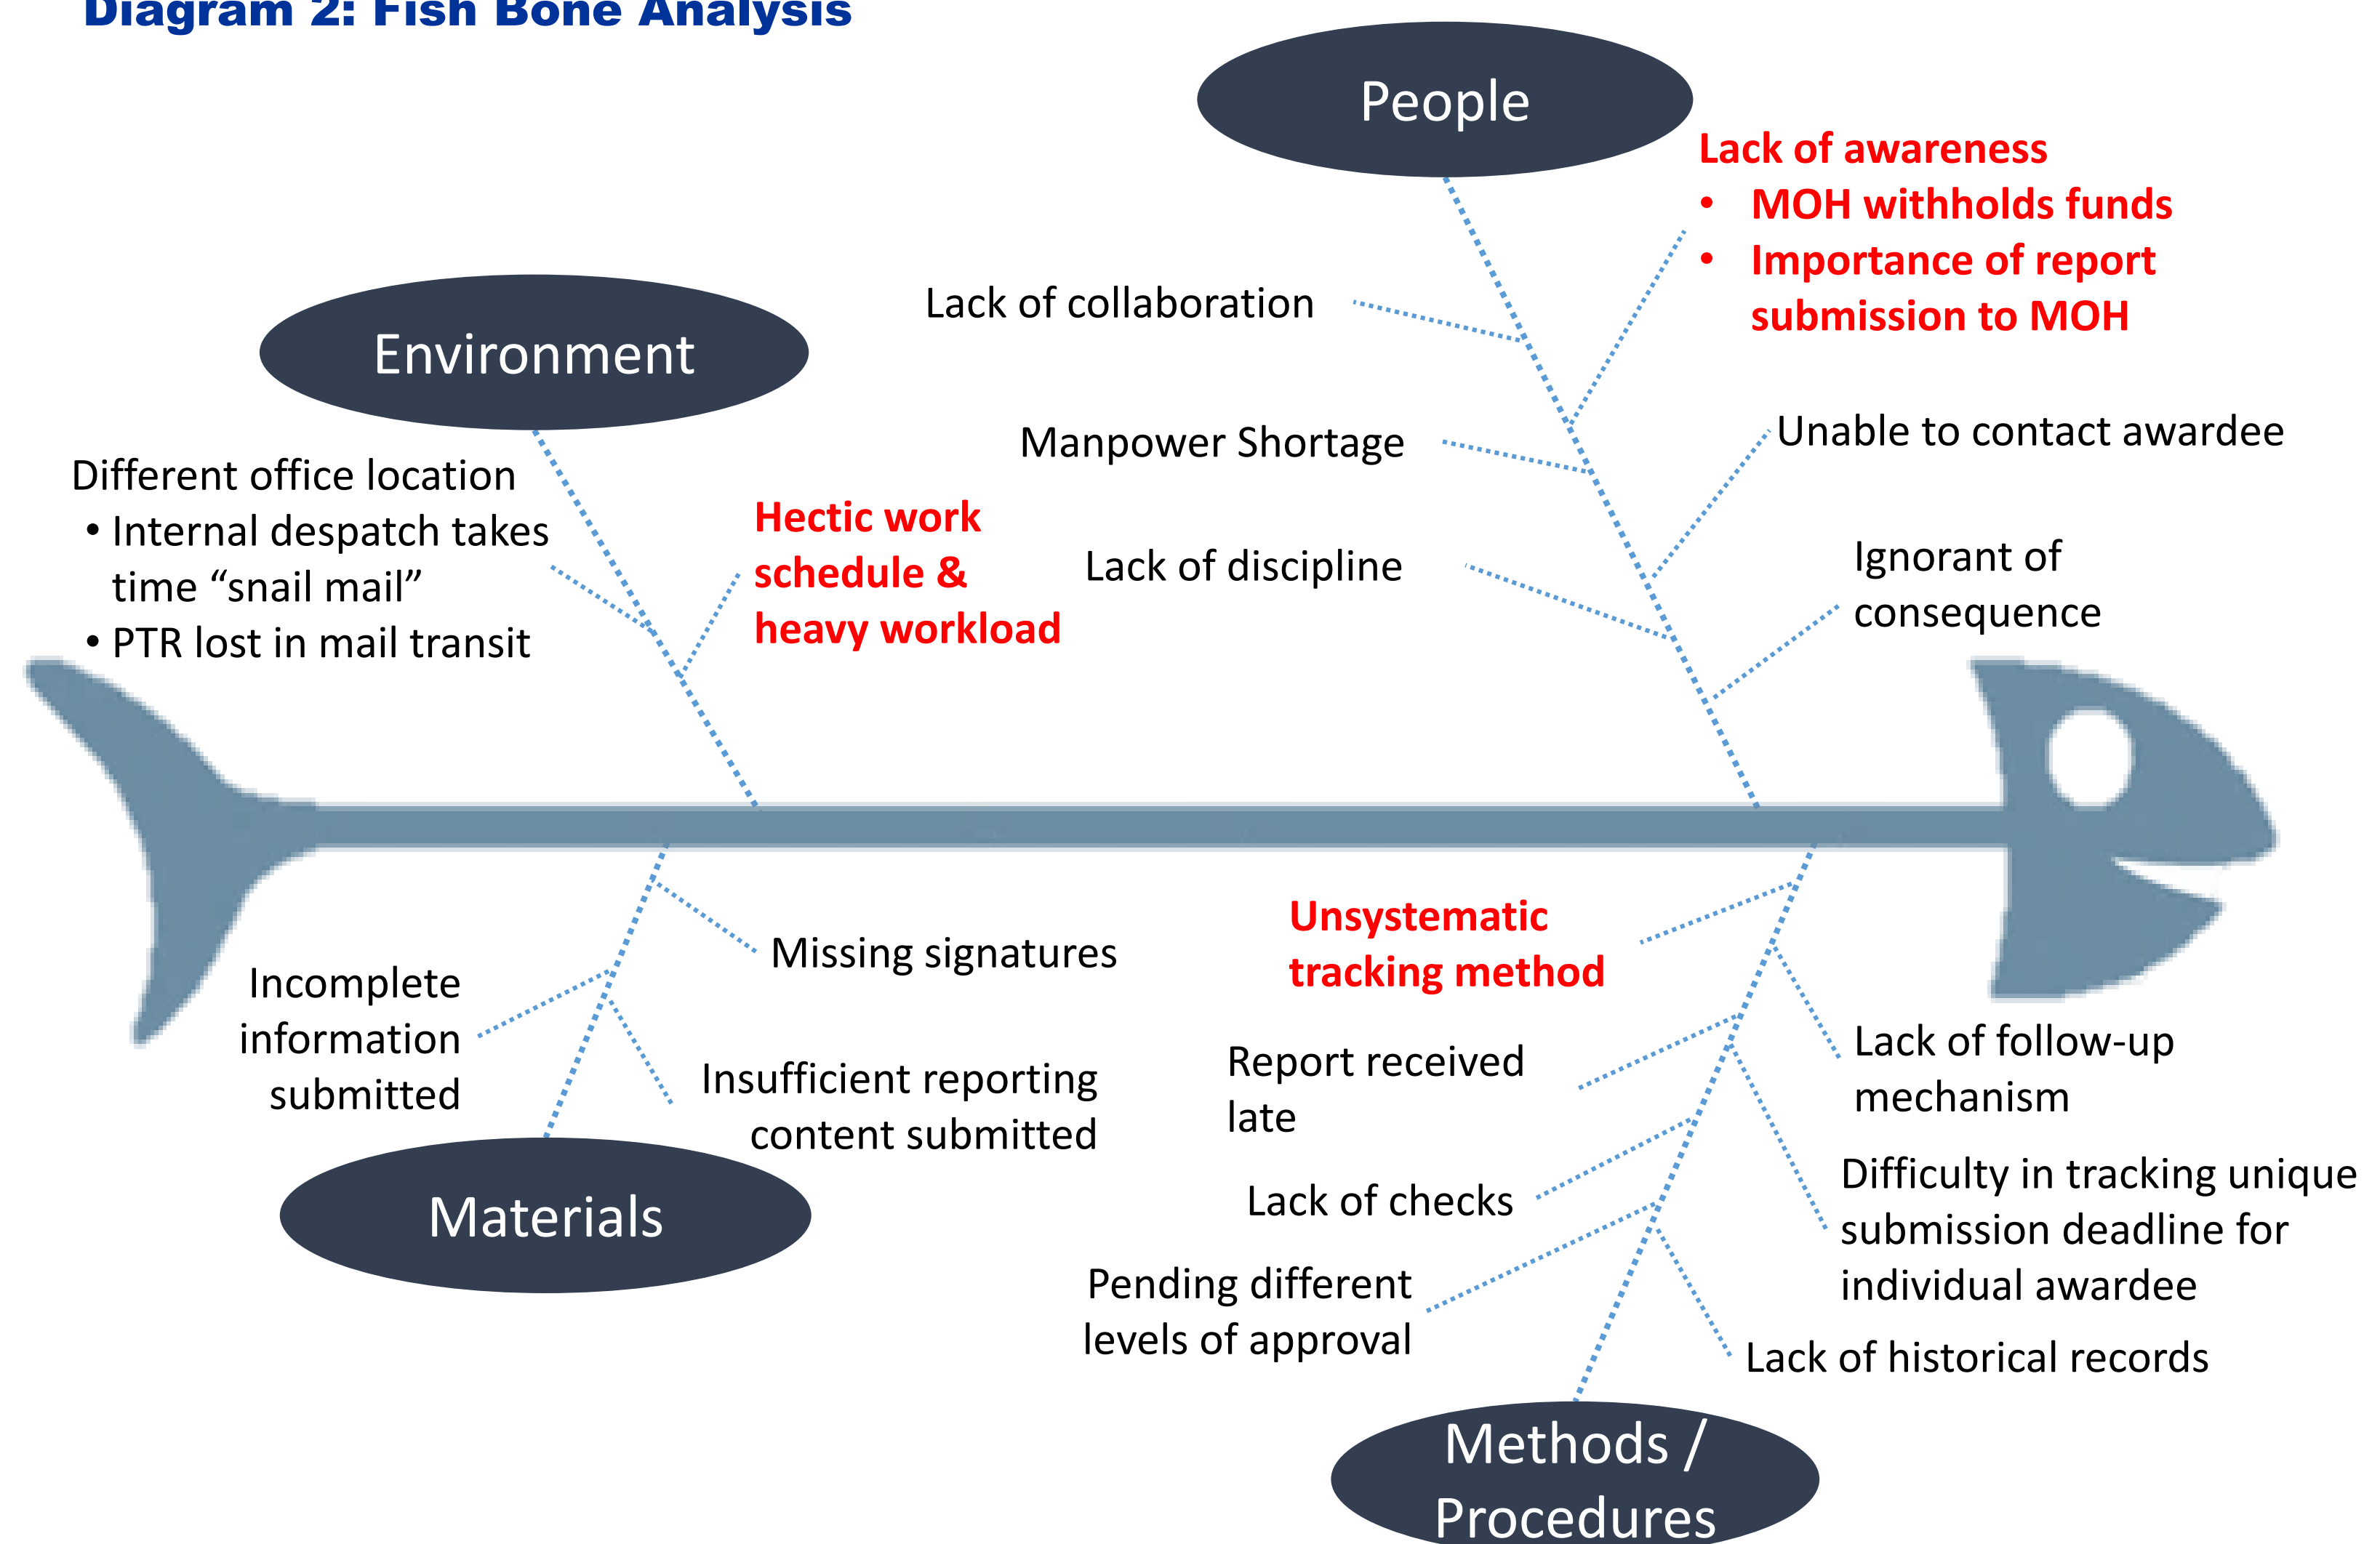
Diagram 2: Fish Bone Analysis

People

Lack of awareness
• MOH withholds funds
• Importance of report submission to MOH

Lack of collaboration

Environment

Manpower Shortage

Unable to contact awardee

Different office location
• Internal despatch takes time “snail mail”
• PTR lost in mail transit

Hectic work schedule & heavy workload

Lack of discipline

Ignorant of consequence

Missing signatures

Unsystematic tracking method

Incomplete information submitted

Insufficient reporting content submitted

Report received late

Lack of follow-up mechanism

Materials

Lack of checks

Difficulty in tracking unique submission deadline for individual awardee

Pending different levels of approval

Lack of historical records

Methods / Procedures